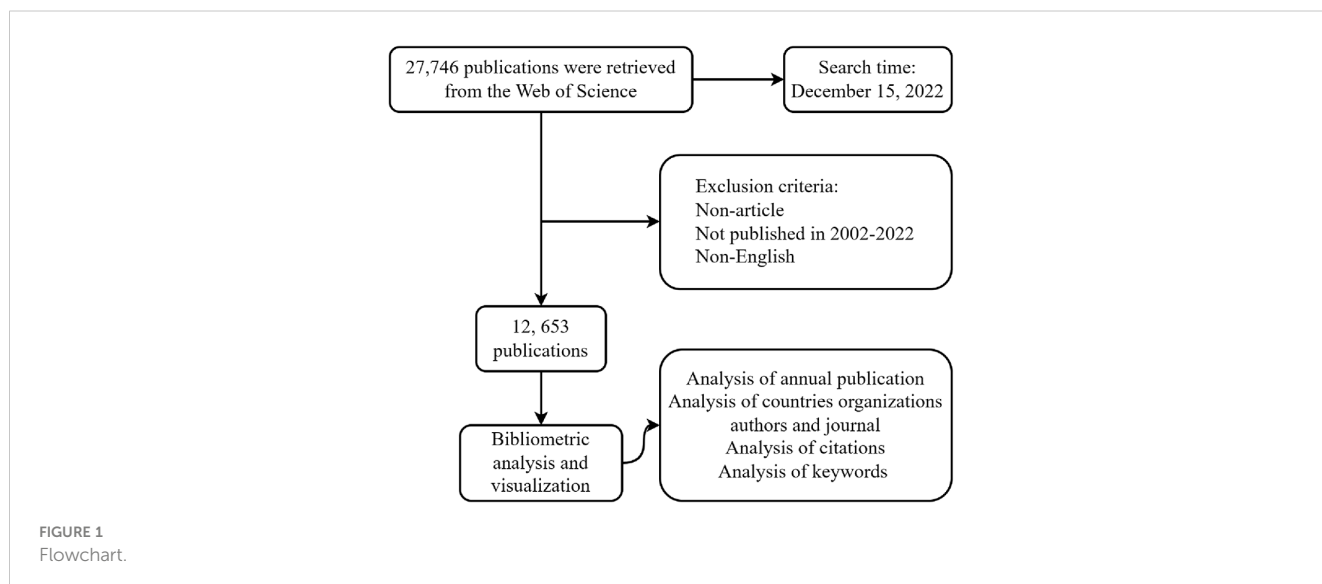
27,746 publications were retrieved from the Web of Science

Search time: December 15, 2022

Exclusion criteria:
Non-article
Not published in 2002-2022
Non-English

12, 653 publications

Bibliometric analysis and visualization

Analysis of annual publication
Analysis of countries organizations authors and journal
Analysis of citations
Analysis of keywords

FIGURE 1
Flowchart.